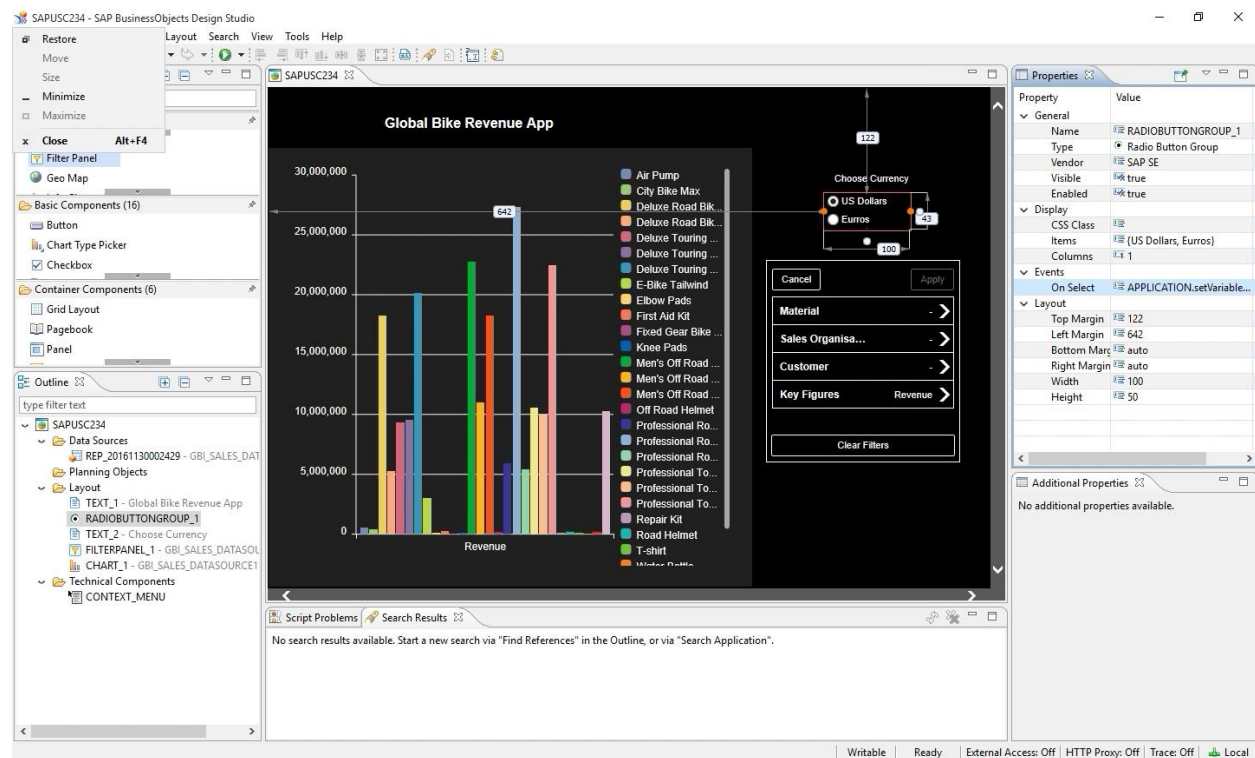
SAPUSC234 - SAP BusinessObjects Design Studio

Restore
Move
Size
Minimize
Maximize
Close Alt+F4

Layout Search View Tools Help

Filter Panel
Geo Map

Basic Components (16)
Button
Chart Type Picker
Checkbox

Container Components (6)
Grid Layout
Pagebook
Panel

Outline
type filter text
SAPUSC234
Data Sources
REP_20161130002429 - GBI_SALES_DAT
Planning Objects
Layout
TEXT_1 - Global Bike Revenue App
RADIOBUTTONGROUP_1
TEXT_2 - Choose Currency
FILTERPANEL_1 - GBI_SALES_DATASOU
CHART_1 - GBI_SALES_DATASOURCE1
Technical Components
CONTEXT_MENU

SAPUSC234

Global Bike Revenue App

30,000,000
25,000,000
20,000,000
15,000,000
10,000,000
5,000,000
0
Revenue

642
122
43
100

Air Pump
City Bike Max
Deluxe Road Bik...
Deluxe Road Bik...
Deluxe Touring ...
Deluxe Touring ...
Deluxe Touring ...
E-Bike Tailwind
Elbow Pads
First Aid Kit
Fixed Gear Bike ...
Knee Pads
Men's Off Road ...
Men's Off Road ...
Men's Off Road ...
Off Road Helmet
Professional Ro...
Professional Ro...
Professional Ro...
Professional To...
Professional To...
Professional To...
Repair Kit
Road Helmet
T-shirt
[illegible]

Choose Currency
US Dollars
Eurros

Cancel
Apply
Material
Sales Organisa...
Customer
Key Figures Revenue
Clear Filters

Script Problems
Search Results
No search results available. Start a new search via "Find References" in the Outline, or via "Search Application".

Properties
| Property | Value |
|---|---|
| General | |
| Name | RADIOBUTTONGROUP_1 |
| Type | Radio Button Group |
| Vendor | SAP SE |
| Visible | true |
| Enabled | true |
| Display | |
| CSS Class | |
| Items | (US Dollars, Eurros) |
| Columns | 1 |
| Events | |
| On Select | APPLICATION.setVariable... |
| Layout | |
| Top Margin | 122 |
| Left Margin | 642 |
| Bottom Marg | auto |
| Right Margin | auto |
| Width | 100 |
| Height | 50 |

Additional Properties
No additional properties available.

Writable | Ready | External Access: Off | HTTP Proxy: Off | Trace: Off | Local